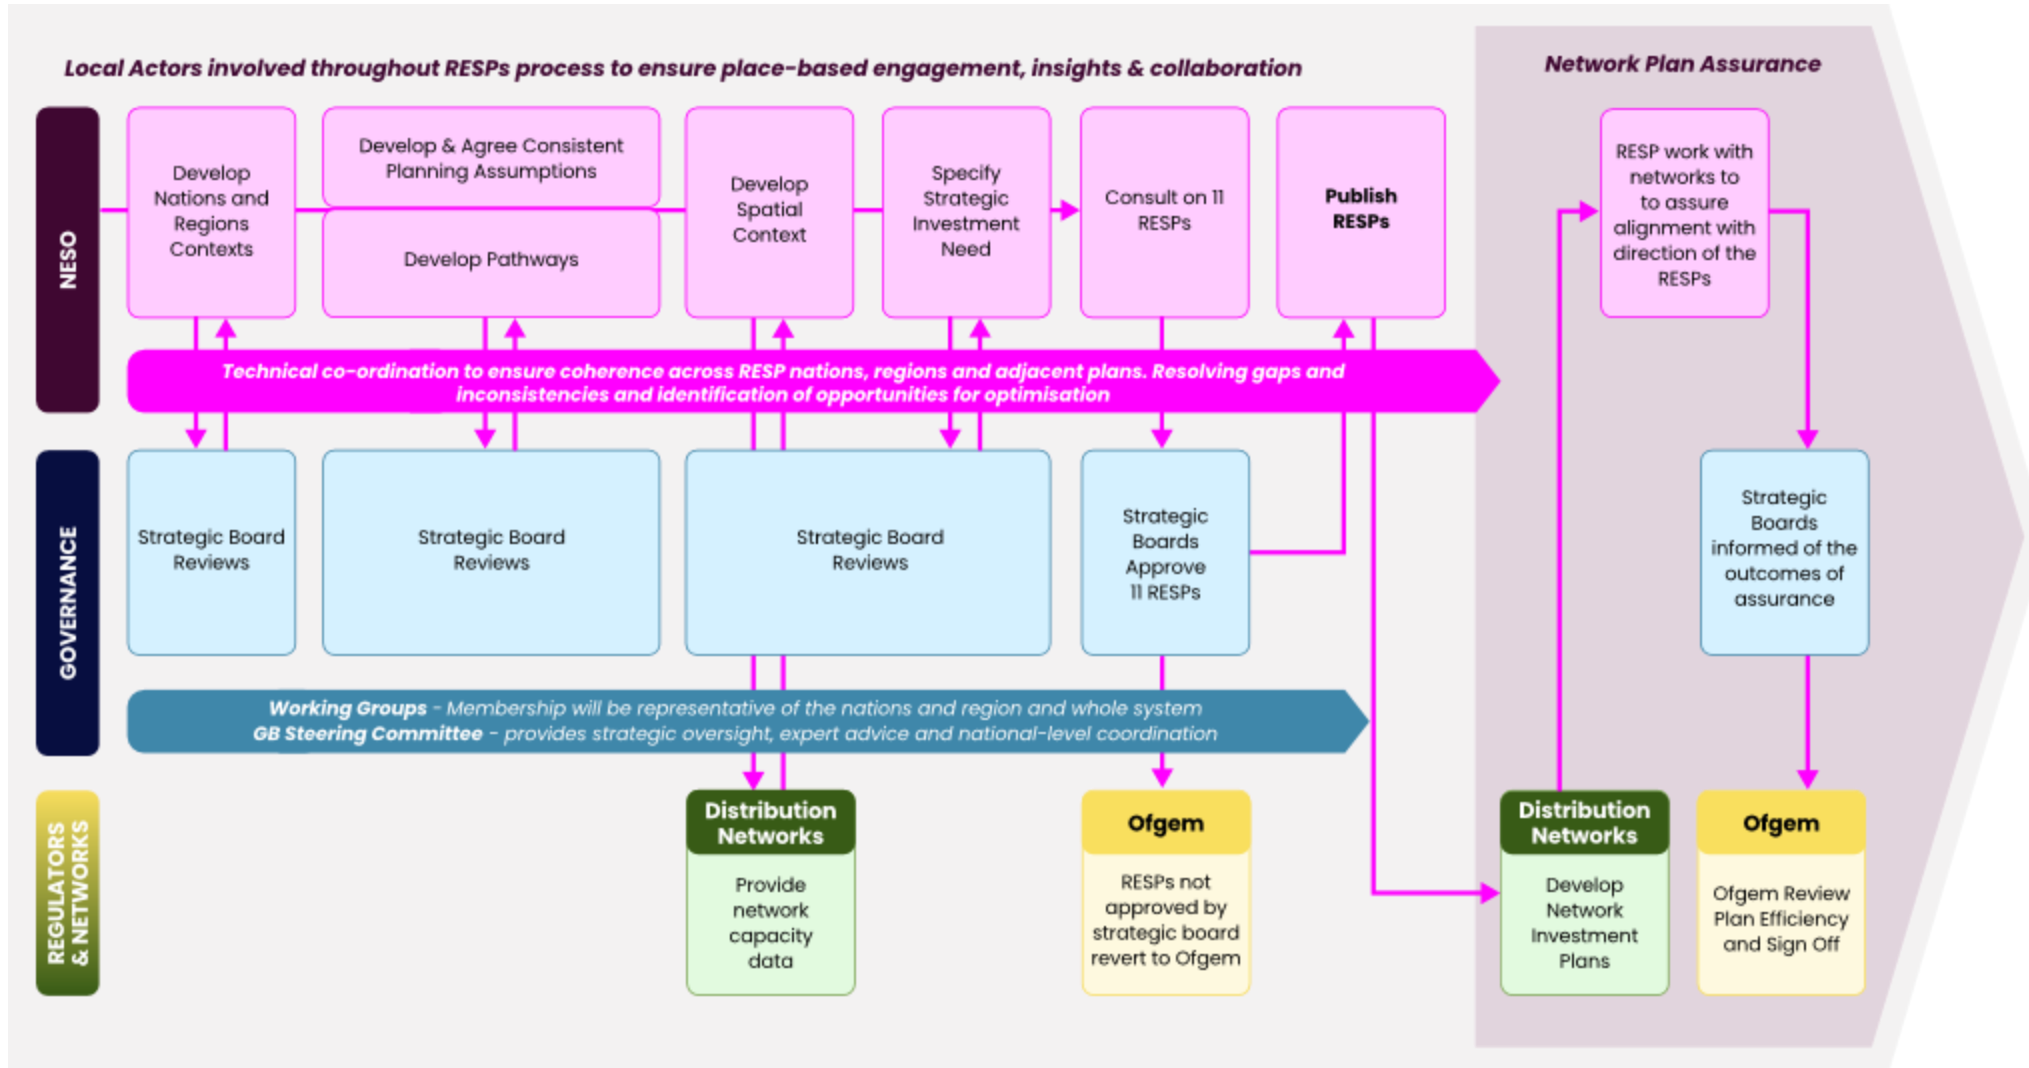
Local Actors involved throughout RESPs process to ensure place-based engagement, insights & collaboration

Network Plan Assurance

NESO

Develop Nations and Regions Contexts

Develop & Agree Consistent Planning Assumptions

Develop Pathways

Develop Spatial Context

Specify Strategic Investment Need

Consult on 11 RESPs

Publish RESPs

RESP work with networks to to assure alignment with direction of the RESPs

Technical co-ordination to ensure coherence across RESP nations, regions and adjacent plans. Resolving gaps and inconsistencies and identification of opportunities for optimisation

GOVERNANCE

Strategic Board Reviews

Strategic Board Reviews

Strategic Board Reviews

Strategic Boards Approve 11 RESPs

Strategic Boards informed of the outcomes of assurance

Working Groups - Membership will be representative of the nations and region and whole system
GB Steering Committee - provides strategic oversight, expert advice and national-level coordination

REGULATORS & NETWORKS

Distribution Networks

Provide network capacity data

Ofgem

RESPs not approved by strategic board revert to Ofgem

Distribution Networks

Develop Network Investment Plans

Ofgem

Ofgem Review Plan Efficiency and Sign Off